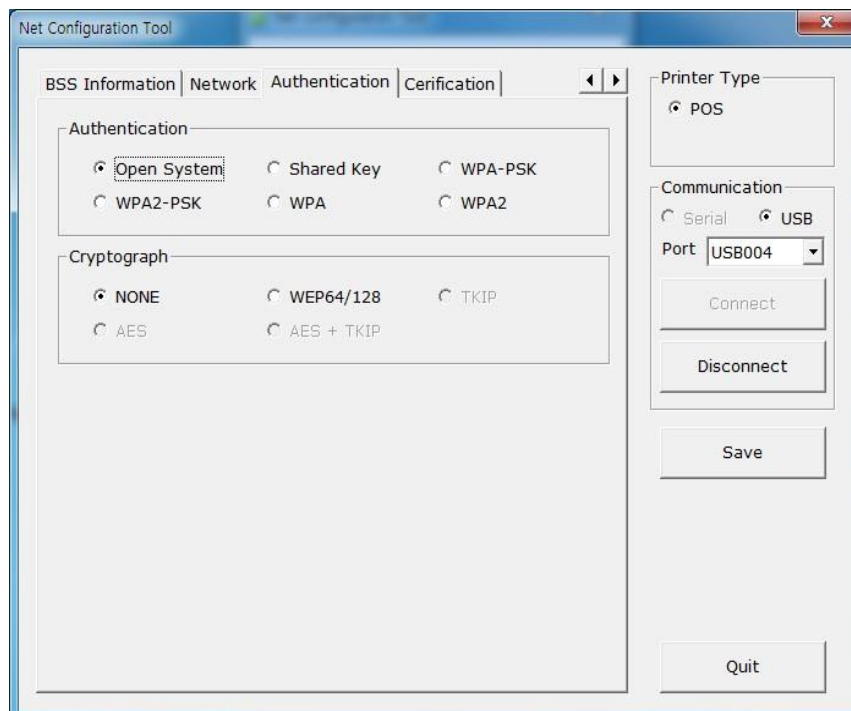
Net Configuration Tool

BSS Information | Network | Authentication | Cerification

Authentication

Open System
Shared Key
WPA-PSK
WPA2-PSK
WPA
WPA2

Cryptograph

NONE
WEP64/128
TKIP
AES
AES + TKIP

Printer Type

POS

Communication

Serial
USB

Port USB004

Connect

Disconnect

Save

Quit